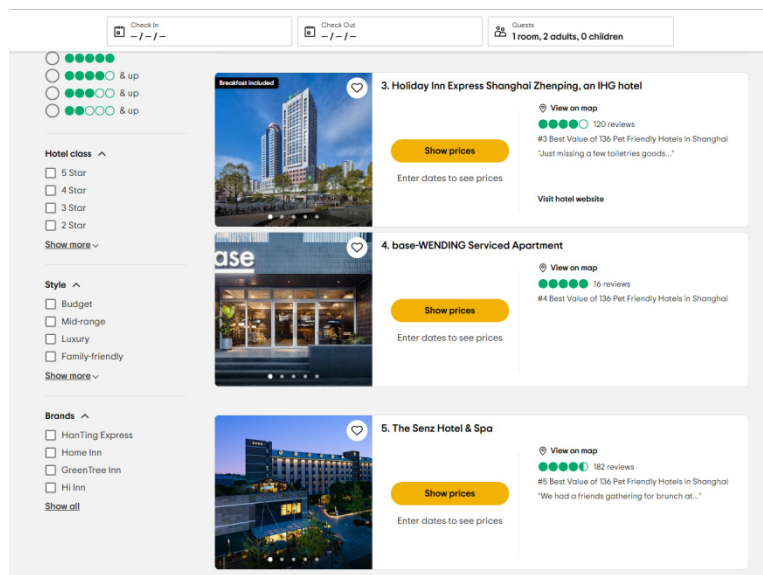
Check In
– / – / –

Check Out
– / – / –

Guests
1 room, 2 adults, 0 children

& up
& up
& up

Hotel class
5 Star
4 Star
3 Star
2 Star
Show more

Style
Budget
Mid-range
Luxury
Family-friendly
Show more

Brands
HanTing Express
Home Inn
GreenTree Inn
Hi Inn
Show all

Breakfast included

3. Holiday Inn Express Shanghai Zhenping, an IHG hotel
Show prices
Enter dates to see prices
View on map
120 reviews
#3 Best Value of 136 Pet Friendly Hotels in Shanghai
"Just missing a few toiletries goods..."
Visit hotel website

ase
4. base-WENDING Serviced Apartment
Show prices
Enter dates to see prices
View on map
16 reviews
#4 Best Value of 136 Pet Friendly Hotels in Shanghai

5. The Senz Hotel & Spa
Show prices
Enter dates to see prices
View on map
182 reviews
#5 Best Value of 136 Pet Friendly Hotels in Shanghai
"We had a friends gathering for brunch at..."